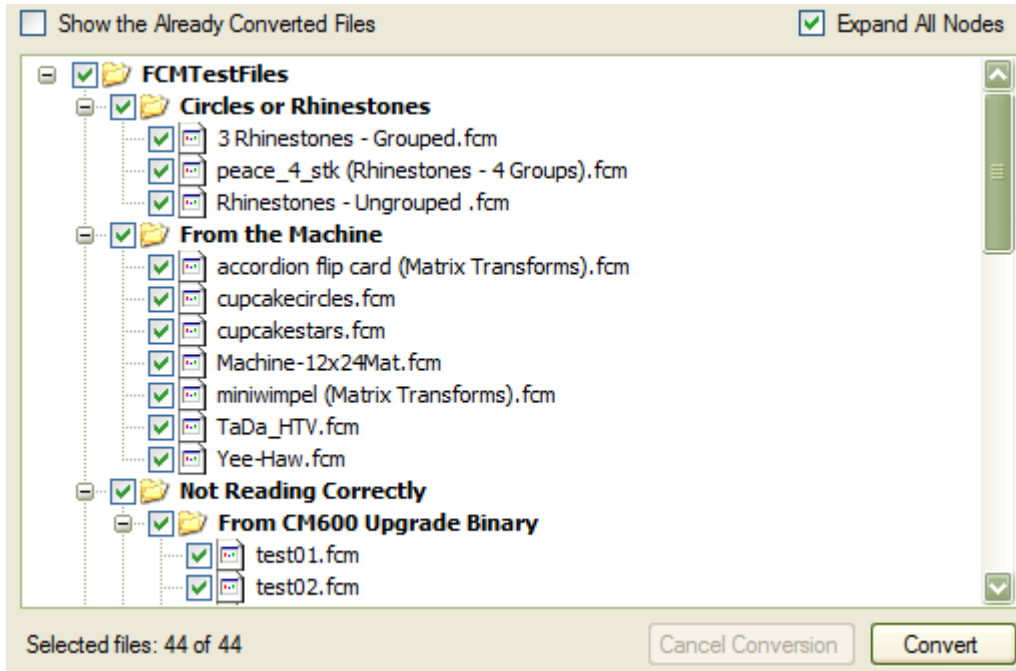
Show the Already Converted Files

Expand All Nodes

FCMTestFiles
Circles or Rhinestones
3 Rhinestones - Grouped.fcm
peace_4_stk (Rhinestones - 4 Groups).fcm
Rhinestones - Ungrouped .fcm
From the Machine
accordion flip card (Matrix Transforms).fcm
cupcakecircles.fcm
cupcakestars.fcm
Machine-12x24Mat.fcm
miniwimpel (Matrix Transforms).fcm
TaDa_HTV.fcm
Yee-Haw.fcm
Not Reading Correctly
From CM600 Upgrade Binary
test01.fcm
test02.fcm

Selected files: 44 of 44

Cancel Conversion

Convert